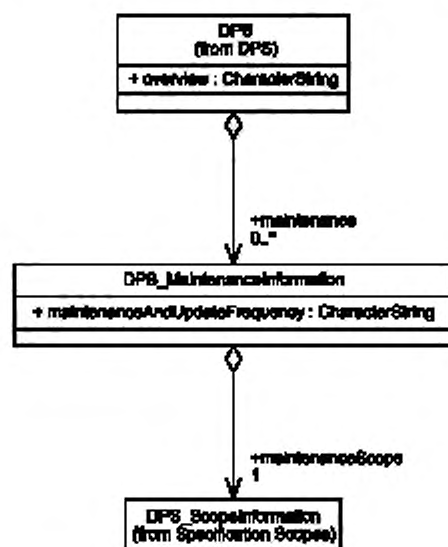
DPS
(from DPS)

+ overview : CharacterString

+maintenance
0..*

DPS_MaintenanceInformation

+ maintenanceAndUpdateFrequency : CharacterString

+maintenanceScope
1

DPS_ScopeInformation
(from Specification Scopes)